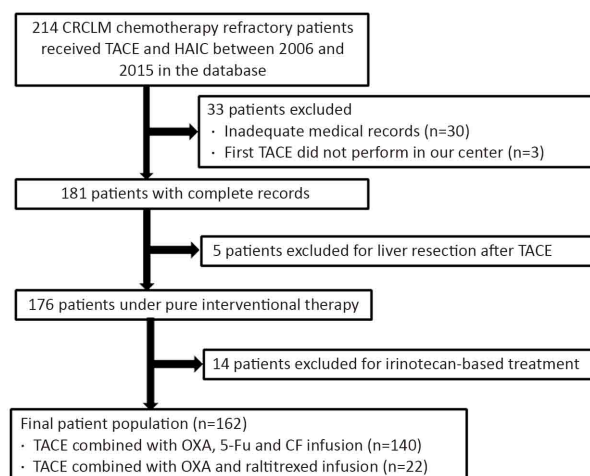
214 CRCLM chemotherapy refractory patients received TACE and HAIC between 2006 and 2015 in the database

33 patients excluded
· Inadequate medical records (n=30)
· First TACE did not perform in our center (n=3)

181 patients with complete records

5 patients excluded for liver resection after TACE

176 patients under pure interventional therapy

14 patients excluded for irinotecan-based treatment

Final patient population (n=162)
· TACE combined with OXA, 5-Fu and CF infusion (n=140)
· TACE combined with OXA and raltitrexed infusion (n=22)